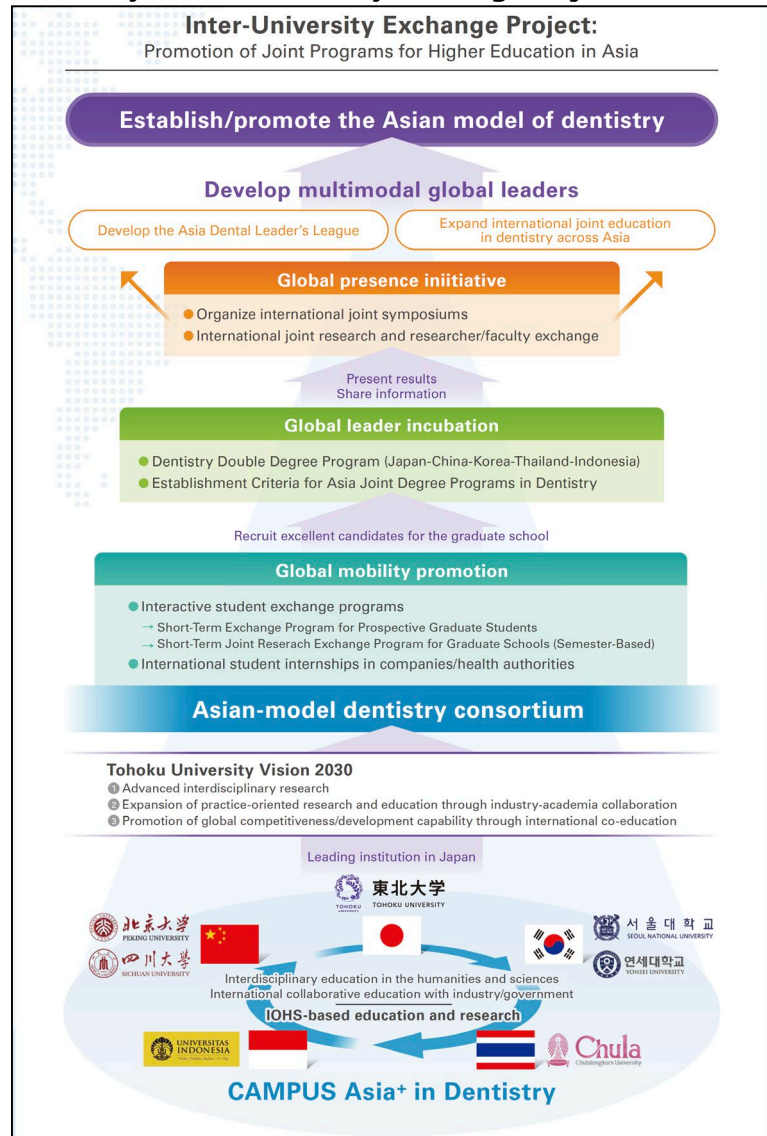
Inter-University Exchange Project:
Promotion of Joint Programs for Higher Education in Asia

Establish/promote the Asian model of dentistry

Develop multimodal global leaders

Develop the Asia Dental Leader's League

Expand international joint education in dentistry across Asia

Global presence iniitiative

● Organize international joint symposiums
● International joint research and researcher/faculty exchange

Present results
Share information

Global leader incubation

● Dentistry Double Degree Program (Japan-China-Korea-Thailand-Indonesia)
● Establishment Criteria for Asia Joint Degree Programs in Dentistry

Recruit excellent candidates for the graduate school

Global mobility promotion

● Interactive student exchange programs
→ Short-Term Exchange Program for Prospective Graduate Students
→ Short-Term Joint Reserach Exchange Program for Graduate Schools (Semester-Based)
● International student internships in companies/health authorities

Asian-model dentistry consortium

Tohoku University Vision 2030
1 Advanced interdisciplinary research
2 Expansion of practice-oriented research and education through industry-academia collaboration
3 Promotion of global competitiveness/development capability through international co-education

Leading institution in Japan

東北大学
TOHOKU UNIVERSITY

北京大学
PEKING UNIVERSITY

四川大学
SICHUAN UNIVERSITY

서울대학교
SEOUL NATIONAL UNIVERSITY

연세대학교
YONSEI UNIVERSITY

Interdisciplinary education in the humanities and sciences
International collaborative education with industry/government
IOHS-based education and research

UNIVERSITAS INDONESIA

Chula
Chulalongkorn University

CAMPUS Asia⁺ in Dentistry